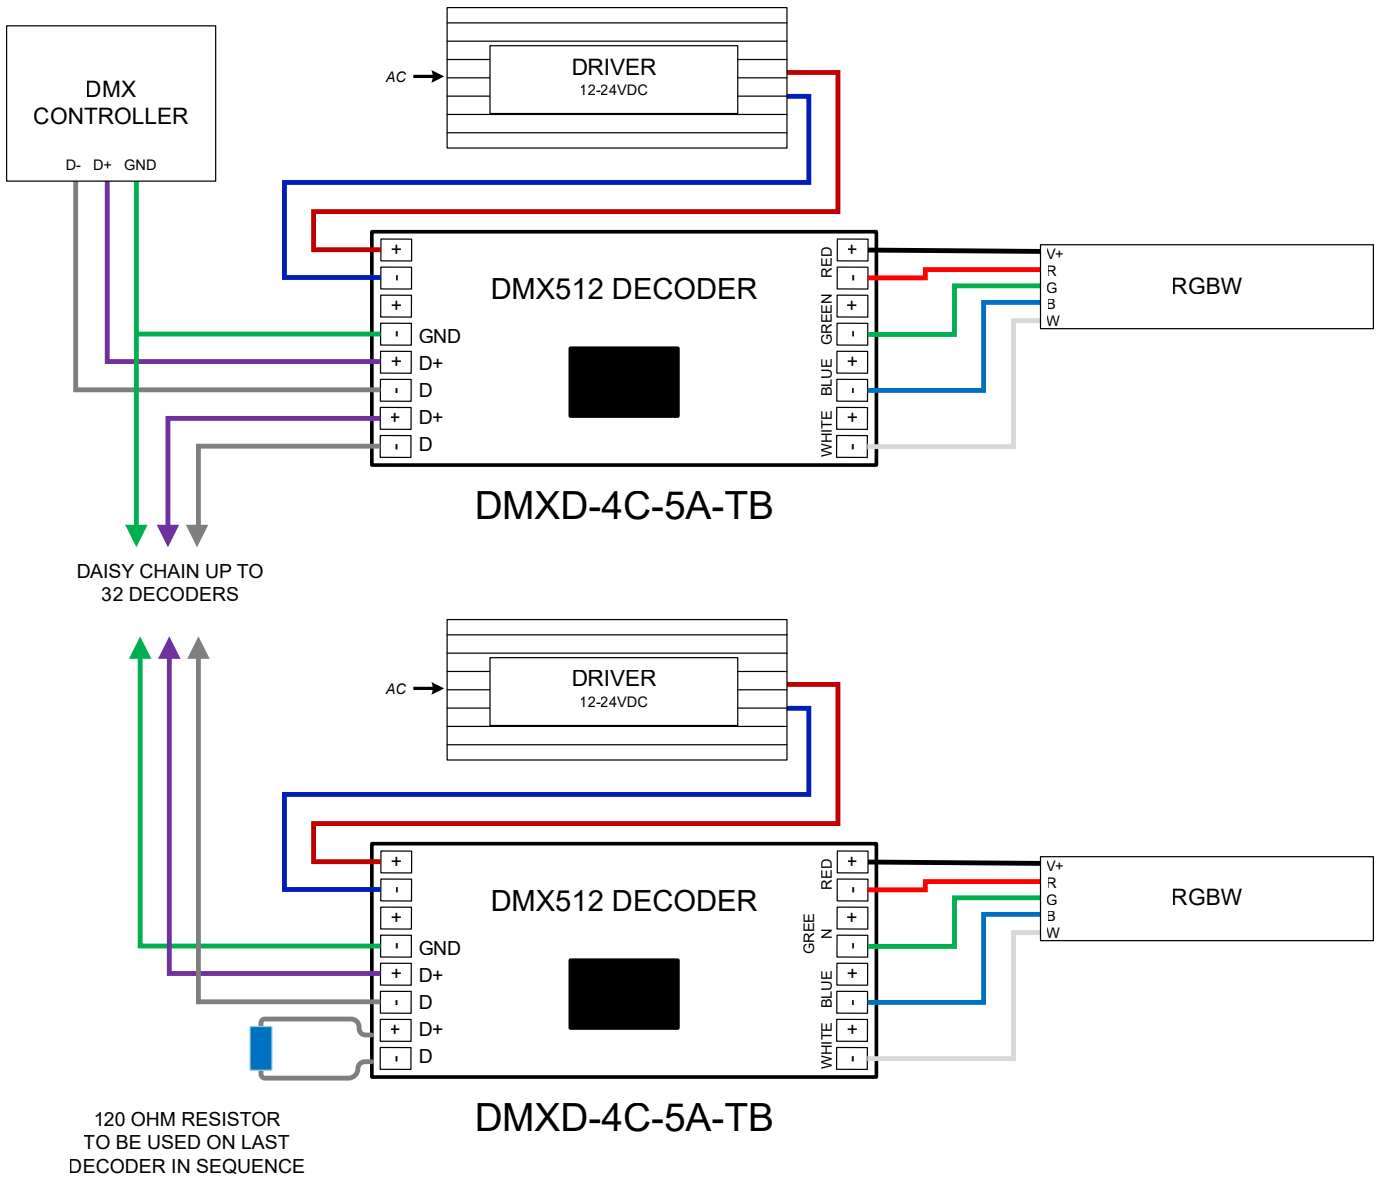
DMX CONTROLLER
D- D+ GND

AC
DRIVER
12-24VDC

DMX512 DECODER
+
-
+
- GND
+ D+
- D
+ D+
- D

RED + -
GREEN + -
BLUE + -
WHITE + -

V+
R
G
B
W
RGBW

DMXD-4C-5A-TB

DAISY CHAIN UP TO 32 DECODERS

AC
DRIVER
12-24VDC

DMX512 DECODER
+
-
+
- GND
+ D+
- D
+ D+
- D

RED + -
GREE N + -
BLUE + -
WHITE + -

V+
R
G
B
W
RGBW

DMXD-4C-5A-TB

120 OHM RESISTOR TO BE USED ON LAST DECODER IN SEQUENCE